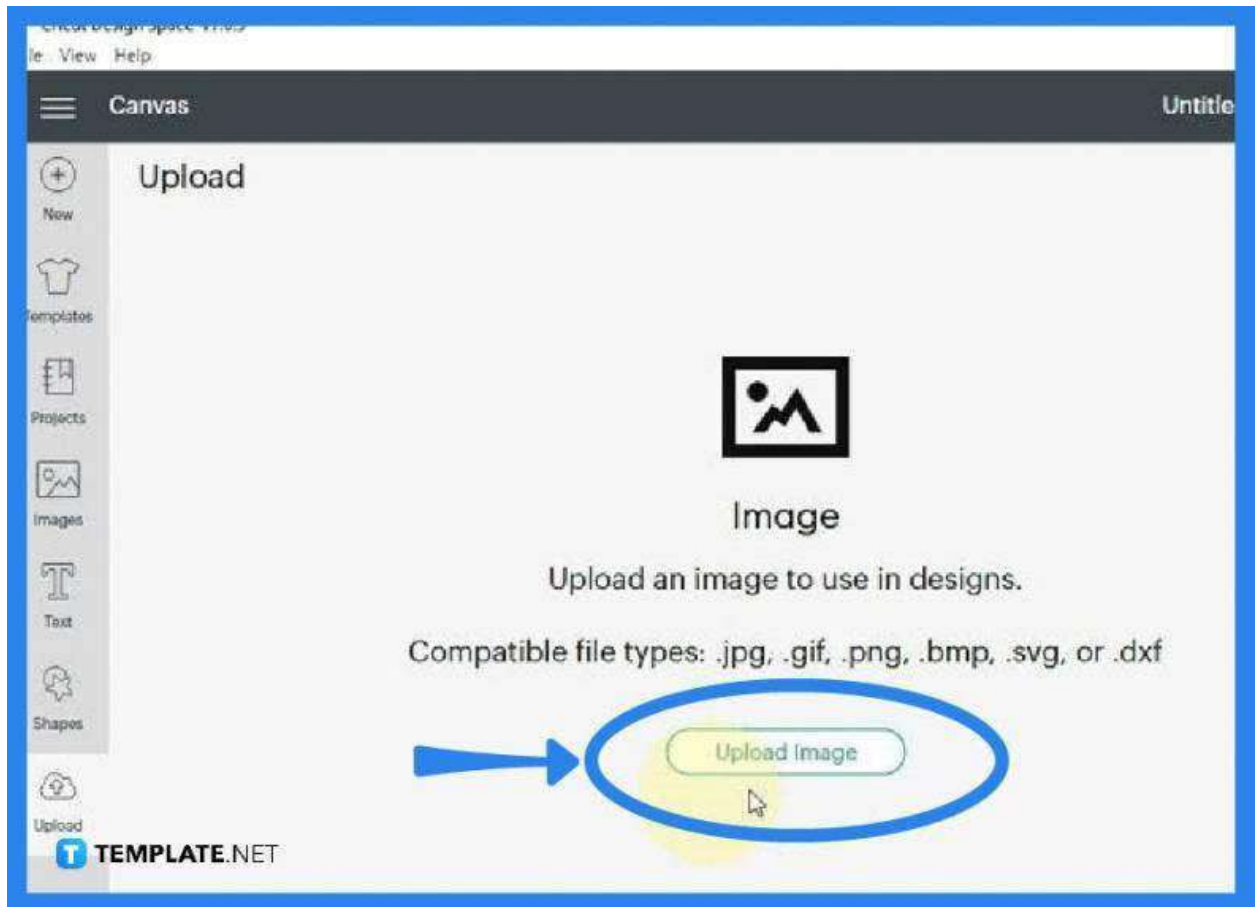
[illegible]
le View Help

Canvas

Untitle

New

emplates

Projects

Images

Text

Shapes

Upload

Upload

Image

Upload an image to use in designs.

Compatible file types: .jpg, .gif, .png, .bmp, .svg, or .dxf

Upload Image

TEMPLATE.NET